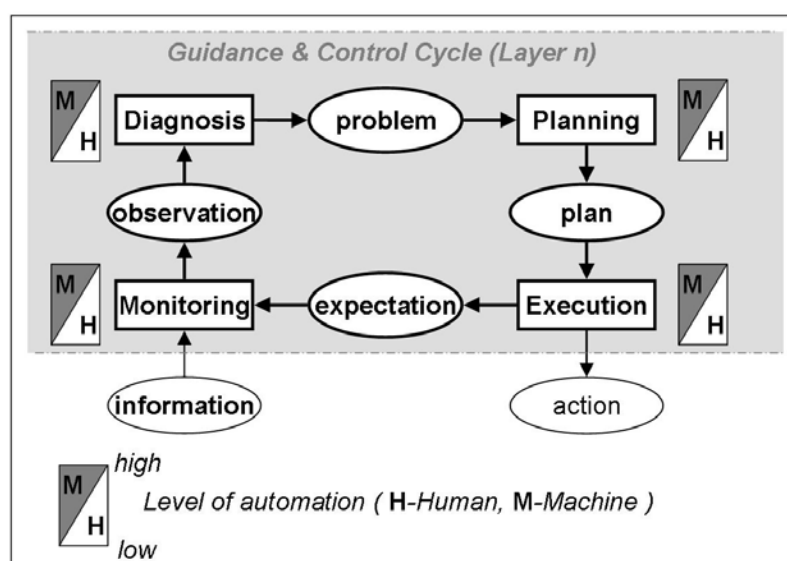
Guidance & Control Cycle (Layer n)

M
H
Diagnosis
problem
Planning
M
H

observation
plan

M
H
Monitoring
expectation
Execution
M
H

information
action

M
H
high
Level of automation ( H-Human, M-Machine )
low